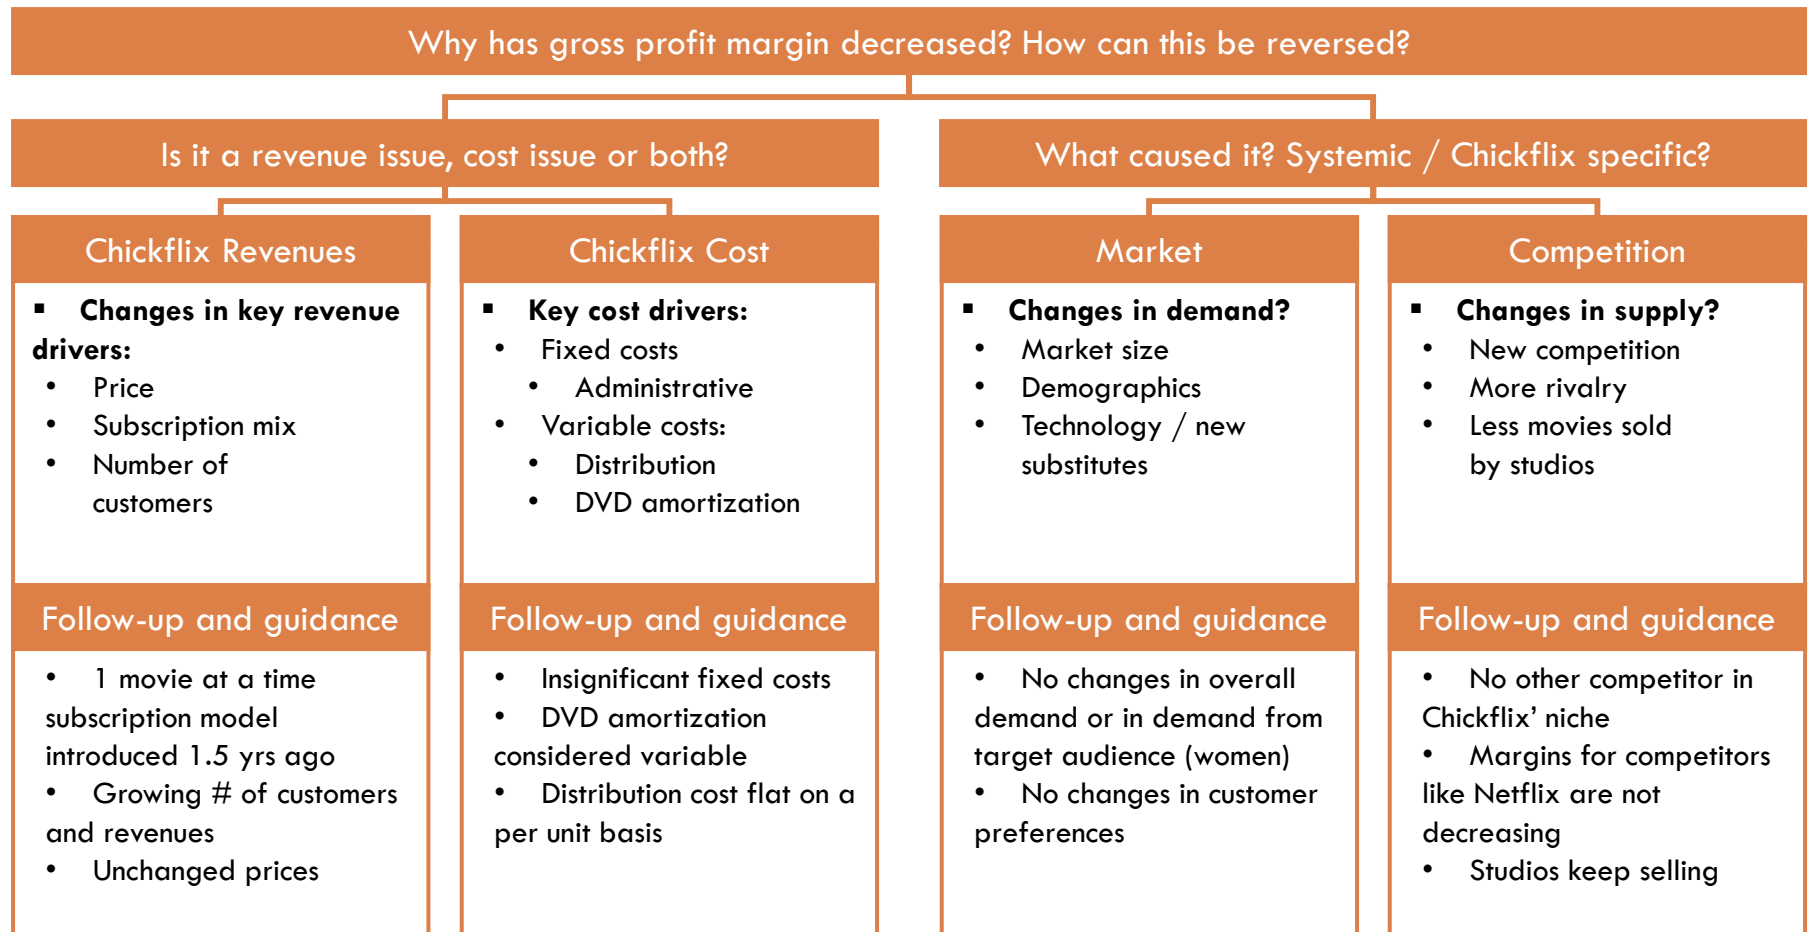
Why has gross profit margin decreased? How can this be reversed?

Is it a revenue issue, cost issue or both?

What caused it? Systemic / Chickflix specific?

Chickflix Revenues

▪ Changes in key revenue drivers:
• Price
• Subscription mix
• Number of customers

Follow-up and guidance

• 1 movie at a time subscription model introduced 1.5 yrs ago
• Growing # of customers and revenues
• Unchanged prices

Chickflix Cost

▪ Key cost drivers:
• Fixed costs
• Administrative
• Variable costs:
• Distribution
• DVD amortization

Follow-up and guidance

• Insignificant fixed costs
• DVD amortization considered variable
• Distribution cost flat on a per unit basis

Market

▪ Changes in demand?
• Market size
• Demographics
• Technology / new substitutes

Follow-up and guidance

• No changes in overall demand or in demand from target audience (women)
• No changes in customer preferences

Competition

▪ Changes in supply?
• New competition
• More rivalry
• Less movies sold by studios

Follow-up and guidance

• No other competitor in Chickflix' niche
• Margins for competitors like Netflix are not decreasing
• Studios keep selling